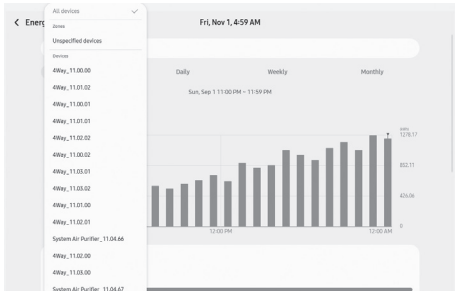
Energ

All devices

Zones

Unspecified devices

Devices

4Way_11.00.00

4Way_11.01.02

4Way_11.00.01

4Way_11.01.01

4Way_11.02.02

4Way_11.00.02

4Way_11.03.01

4Way_11.03.02

4Way_11.01.00

4Way_11.02.01

System Air Purifier_11.04.66

4Way_11.02.00

4Way_11.03.00

System Air Purifier_11.04.67

Fri, Nov 1, 4:59 AM

Daily

Weekly

Monthly

Sun, Sep 1 11:00 PM ~ 11:59 PM

kWh

1278.17

852.11

426.06

0

12:00 PM

12:00 AM